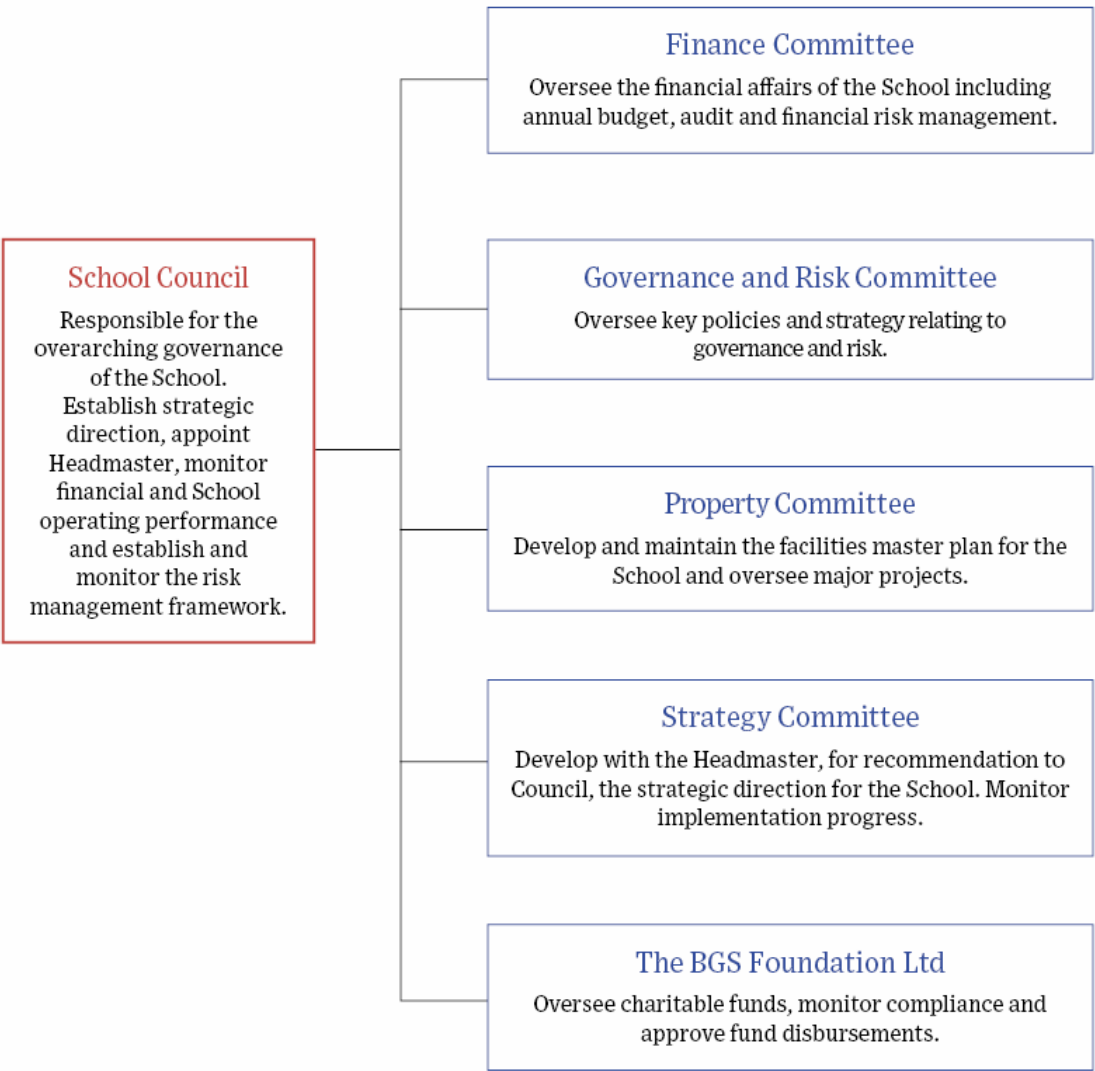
School Council

Responsible for the overarching governance of the School. Establish strategic direction, appoint Headmaster, monitor financial and School operating performance and establish and monitor the risk management framework.

Finance Committee

Oversee the financial affairs of the School including annual budget, audit and financial risk management.

Governance and Risk Committee

Oversee key policies and strategy relating to governance and risk.

Property Committee

Develop and maintain the facilities master plan for the School and oversee major projects.

Strategy Committee

Develop with the Headmaster, for recommendation to Council, the strategic direction for the School. Monitor implementation progress.

The BGS Foundation Ltd

Oversee charitable funds, monitor compliance and approve fund disbursements.